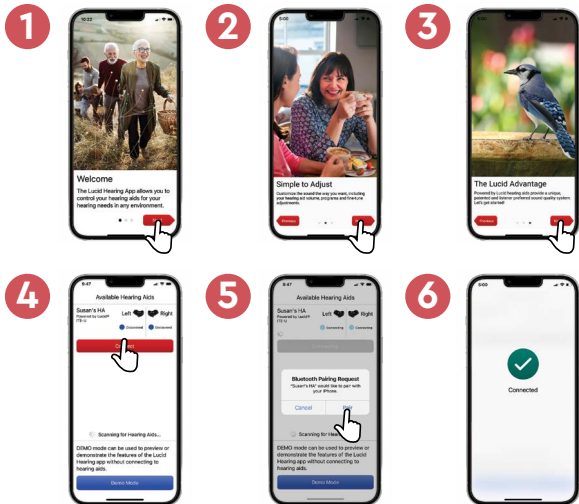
1

10:22

Welcome

The Lucid Hearing App allows you to control your hearing aids for your hearing needs in any environment.

2

Simple to Adjust

Customize the sound the way you want, including your hearing aid volume, programs and fine-tune adjustments.

Previous

3

The Lucid Advantage

Powered by Lucid hearing aids provide a unique, patented and listener preferred sound quality system. Let's get started!

Previous

4

9:47

Available Hearing Aids

Susan's HA

Left Right

Unconnected Unconnected

Scanning for Hearing Aids...

DEMO mode can be used to preview or demonstrate the features of the Lucid Hearing app without connecting to hearing aids.

Demo Mode

5

9:47

Available Hearing Aids

Susan's HA

Left Right

Connecting Connecting

Bluetooth Pairing Request

"Susan's HA" would like to pair with your iPhone.

Cancel

Scanning for Hea

DEMO mode can be used to preview or demonstrate the features of the Lucid Hearing app without connecting to hearing aids.

Demo Mode

6

Connected